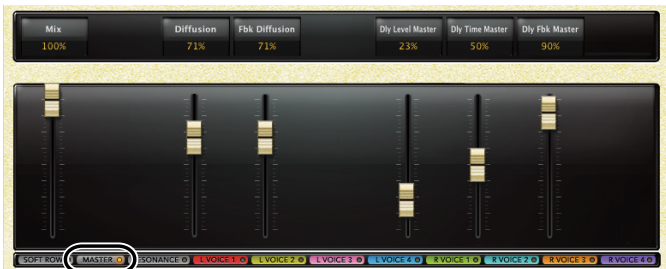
Mix
100%

Diffusion
71%

Fbk Diffusion
71%

Dly Level Master
23%

Dly Time Master
50%

Dly Fbk Master
90%

SOFT ROW
MASTER
ESONANCE
L VOICE 1
L VOICE 2
L VOICE 3
L VOICE 4
R VOICE 1
R VOICE 2
R VOICE 3
R VOICE 4